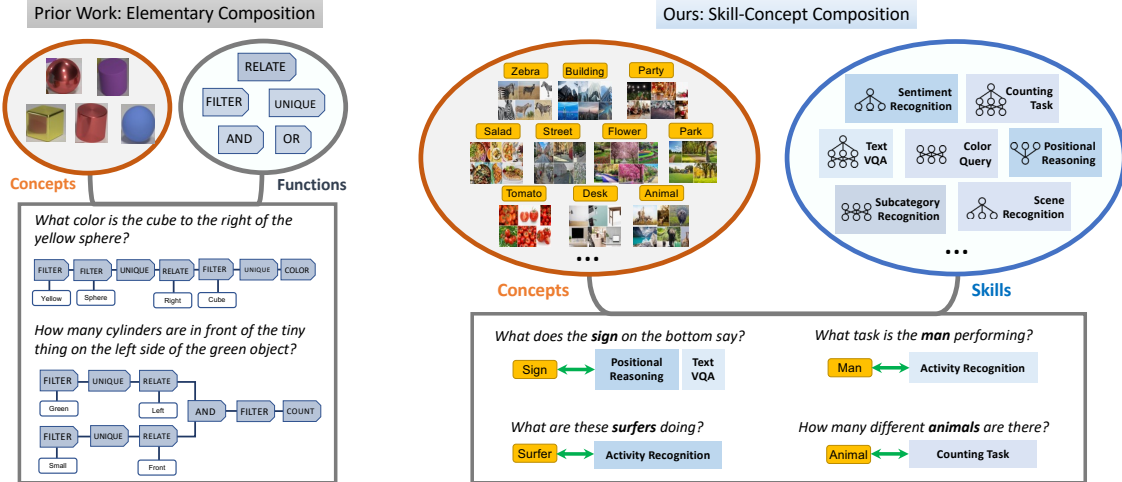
Prior Work: Elementary Composition

RELATE
FILTER
UNIQUE
AND
OR

Concepts
Functions

What color is the cube to the right of the yellow sphere?

FILTER FILTER UNIQUE RELATE FILTER UNIQUE COLOR
Yellow Sphere Right Cube

How many cylinders are in front of the tiny thing on the left side of the green object?

FILTER UNIQUE RELATE
Green Left
AND FILTER COUNT
FILTER UNIQUE RELATE
Small Front

Ours: Skill-Concept Composition

Zebra Building Party
Salad Street Flower Park
Tomato Desk Animal
...

Concepts

Sentiment Recognition
Counting Task
Text VQA
Color Query
Positional Reasoning
Subcategory Recognition
Scene Recognition
...

Skills

What does the **sign** on the bottom say?
Sign Positional Reasoning Text VQA

What task is the **man** performing?
Man Activity Recognition

What are these **surfers** doing?
Surfer Activity Recognition

How many different **animals** are there?
Animal Counting Task